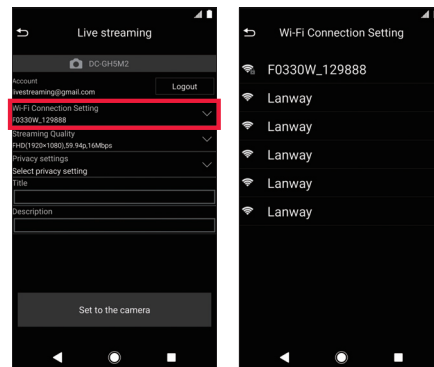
Live streaming

DC-GH5M2

Account
livestreaming@gmail.com

Logout

Wi-Fi Connection Setting
F0330W_129888

Streaming Quality
FHD(1920×1080),59.94p,16Mbps

Privacy settings
Select privacy setting

Title

Description

Set to the camera

Wi-Fi Connection Setting

F0330W_129888

Lanway

Lanway

Lanway

Lanway

Lanway